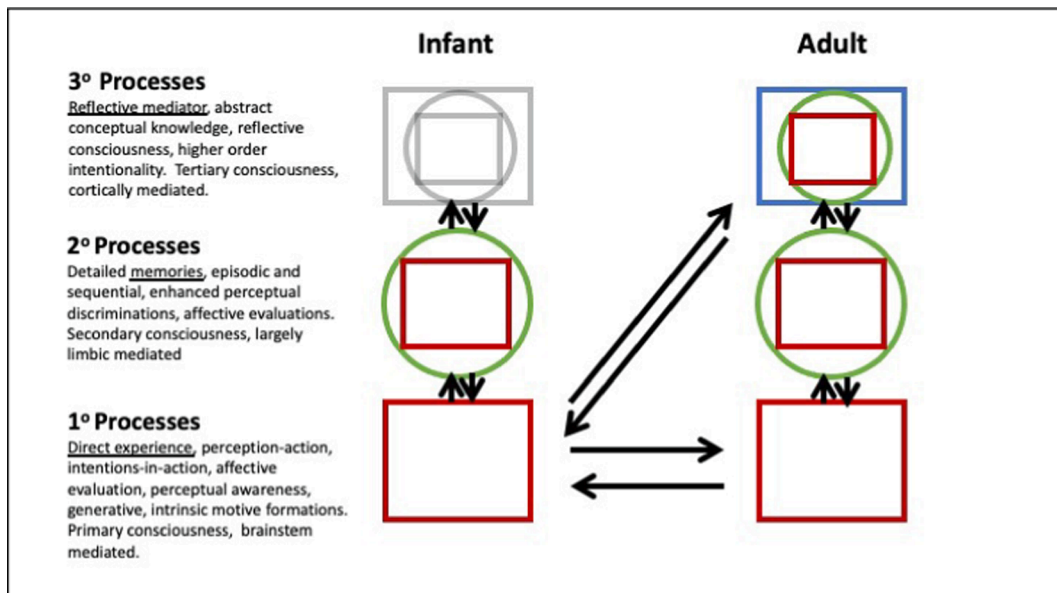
Infant

Adult

3° Processes
Reflective mediator, abstract conceptual knowledge, reflective consciousness, higher order intentionality. Tertiary consciousness, cortically mediated.

2° Processes
Detailed memories, episodic and sequential, enhanced perceptual discriminations, affective evaluations. Secondary consciousness, largely limbic mediated

1° Processes
Direct experience, perception-action, intentions-in-action, affective evaluation, perceptual awareness, generative, intrinsic motive formations. Primary consciousness, brainstem mediated.